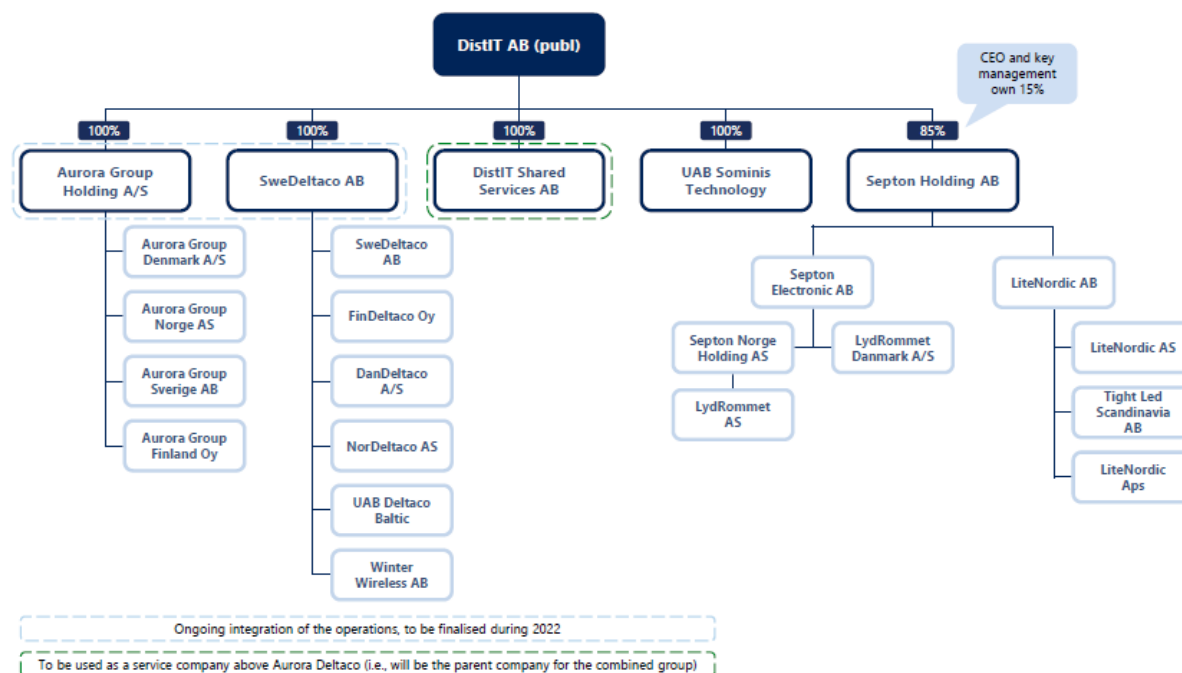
DistIT AB (publ)

CEO and key management own 15%

100%
Aurora Group Holding A/S

100%
SweDeltaco AB

100%
DistIT Shared Services AB

100%
UAB Sominis Technology

85%
Septon Holding AB

Aurora Group Denmark A/S

Aurora Group Norge AS

Aurora Group Sverige AB

Aurora Group Finland Oy

SweDeltaco AB

FinDeltaco Oy

DanDeltaco A/S

NorDeltaco AS

UAB Deltaco Baltic

Winter Wireless AB

Septon Electronic AB

Septon Norge Holding AS

LydRommet Danmark A/S

LydRommet AS

LiteNordic AB

LiteNordic AS

Tight Led Scandinavia AB

LiteNordic Aps

Ongoing integration of the operations, to be finalised during 2022

To be used as a service company above Aurora Deltaco (i.e., will be the parent company for the combined group)